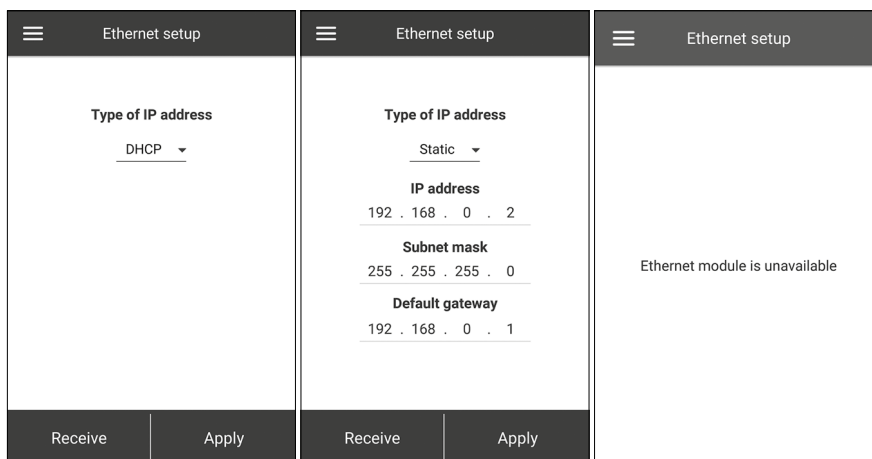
Ethernet setup

Type of IP address

DHCP

Receive

Apply

Ethernet setup

Type of IP address

Static

IP address

192 . 168 . 0 . 2

Subnet mask

255 . 255 . 255 . 0

Default gateway

192 . 168 . 0 . 1

Receive

Apply

Ethernet setup

Ethernet module is unavailable